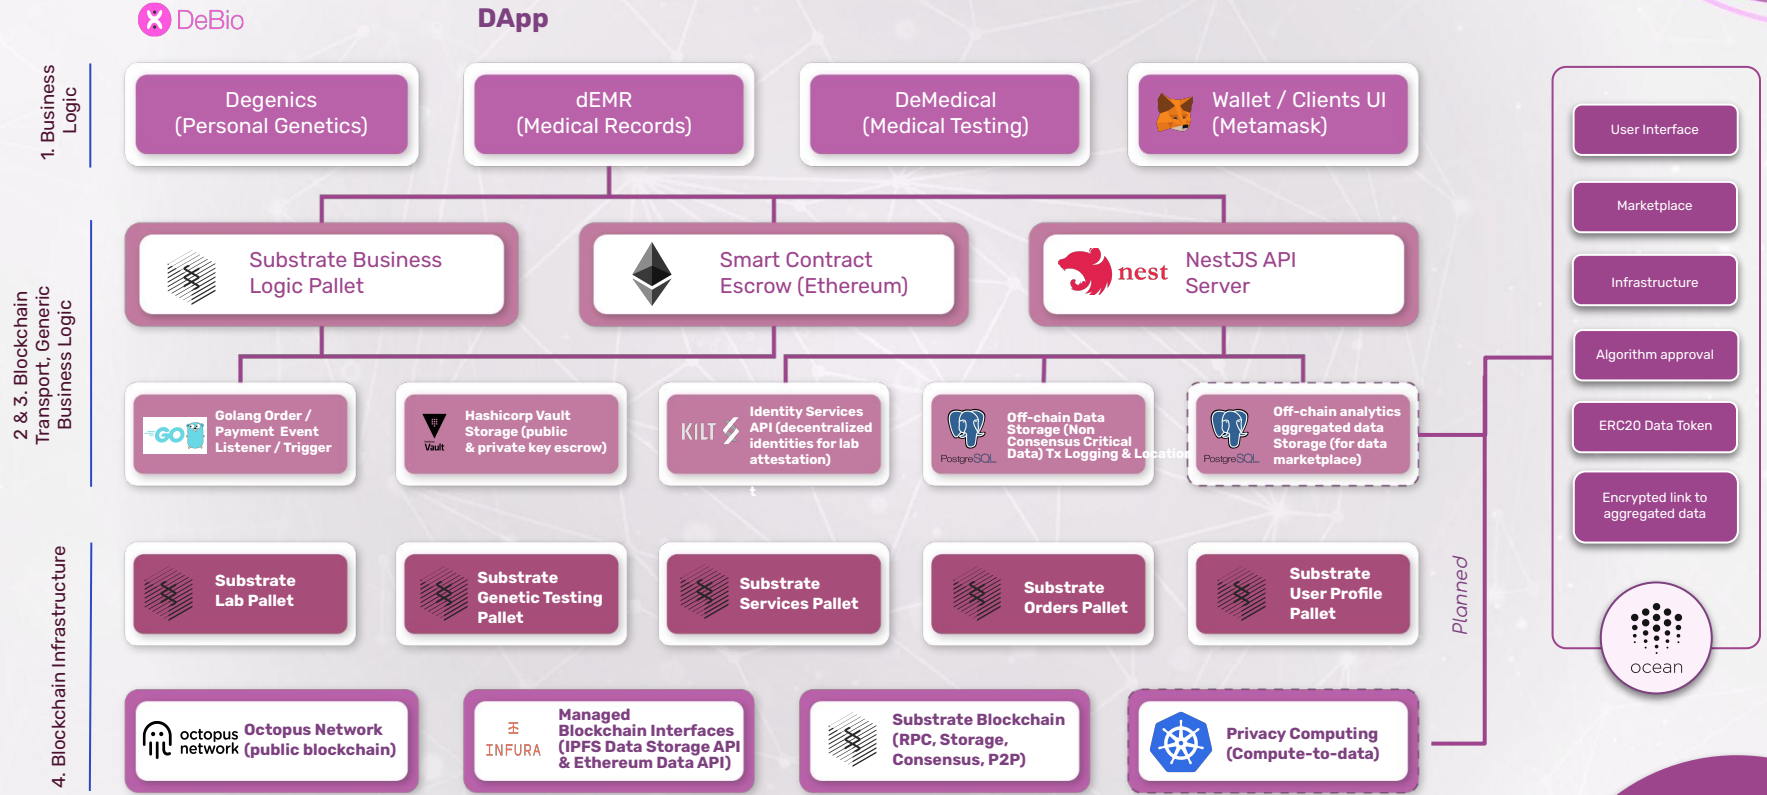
DeBio

DApp

1. Business Logic

Degenics (Personal Genetics)

dEMR (Medical Records)

DeMedical (Medical Testing)

Wallet / Clients UI (Metamask)

2 & 3. Blockchain Transport, Generic Business Logic

Substrate Business Logic Pallet

Smart Contract Escrow (Ethereum)

nest

NestJS API Server

GO

Golang Order / Payment Event Listener / Trigger

Vault

Hashicorp Vault Storage (public & private key escrow)

KILT

Identity Services API (decentralized identities for lab attestation)

PostgreSQL

Off-chain Data Storage (Non Consensus Critical Data) Tx Logging & Location

PostgreSQL

Off-chain analytics aggregated data Storage (for data marketplace)

4. Blockchain Infrastructure

Substrate Lab Pallet

Substrate Genetic Testing Pallet

Substrate Services Pallet

Substrate Orders Pallet

Substrate User Profile Pallet

Planned

octopus network

Octopus Network (public blockchain)

INFURA

Managed Blockchain Interfaces (IPFS Data Storage API & Ethereum Data API)

Substrate Blockchain (RPC, Storage, Consensus, P2P)

Privacy Computing (Compute-to-data)

User Interface

Marketplace

Infrastructure

Algorithm approval

ERC20 Data Token

Encrypted link to aggregated data

ocean